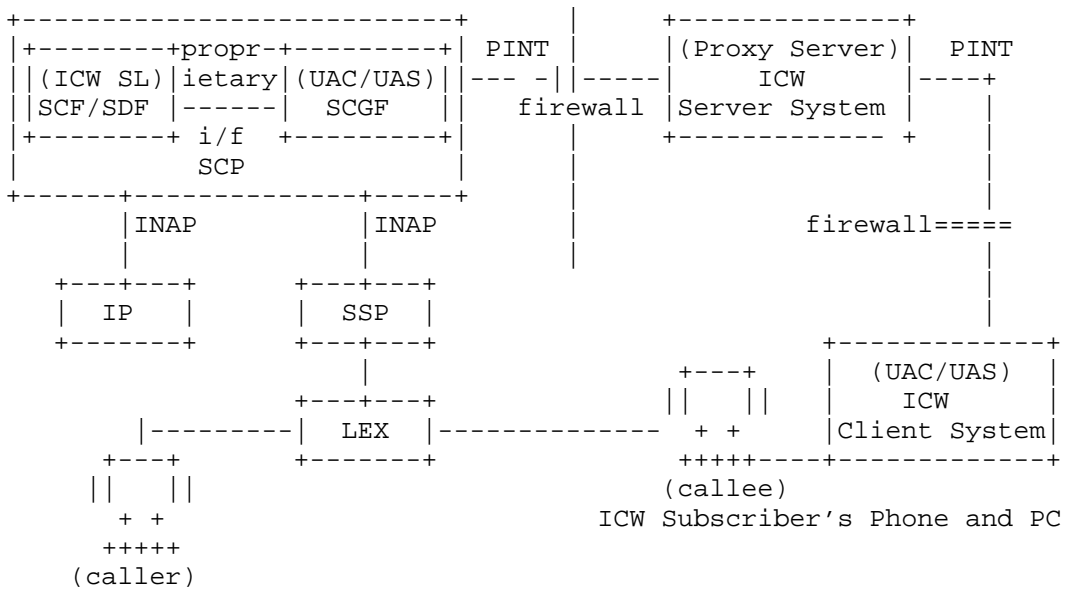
propr- ietary i/f
(ICW SL) SCF/SDF
(UAC/UAS) SCGF
SCP
PINT
firewall
(Proxy Server) ICW Server System
PINT
firewall=====
INAP
INAP
IP
SSP
LEX
(UAC/UAS) ICW Client System
(callee)
ICW Subscriber’s Phone and PC
(caller)